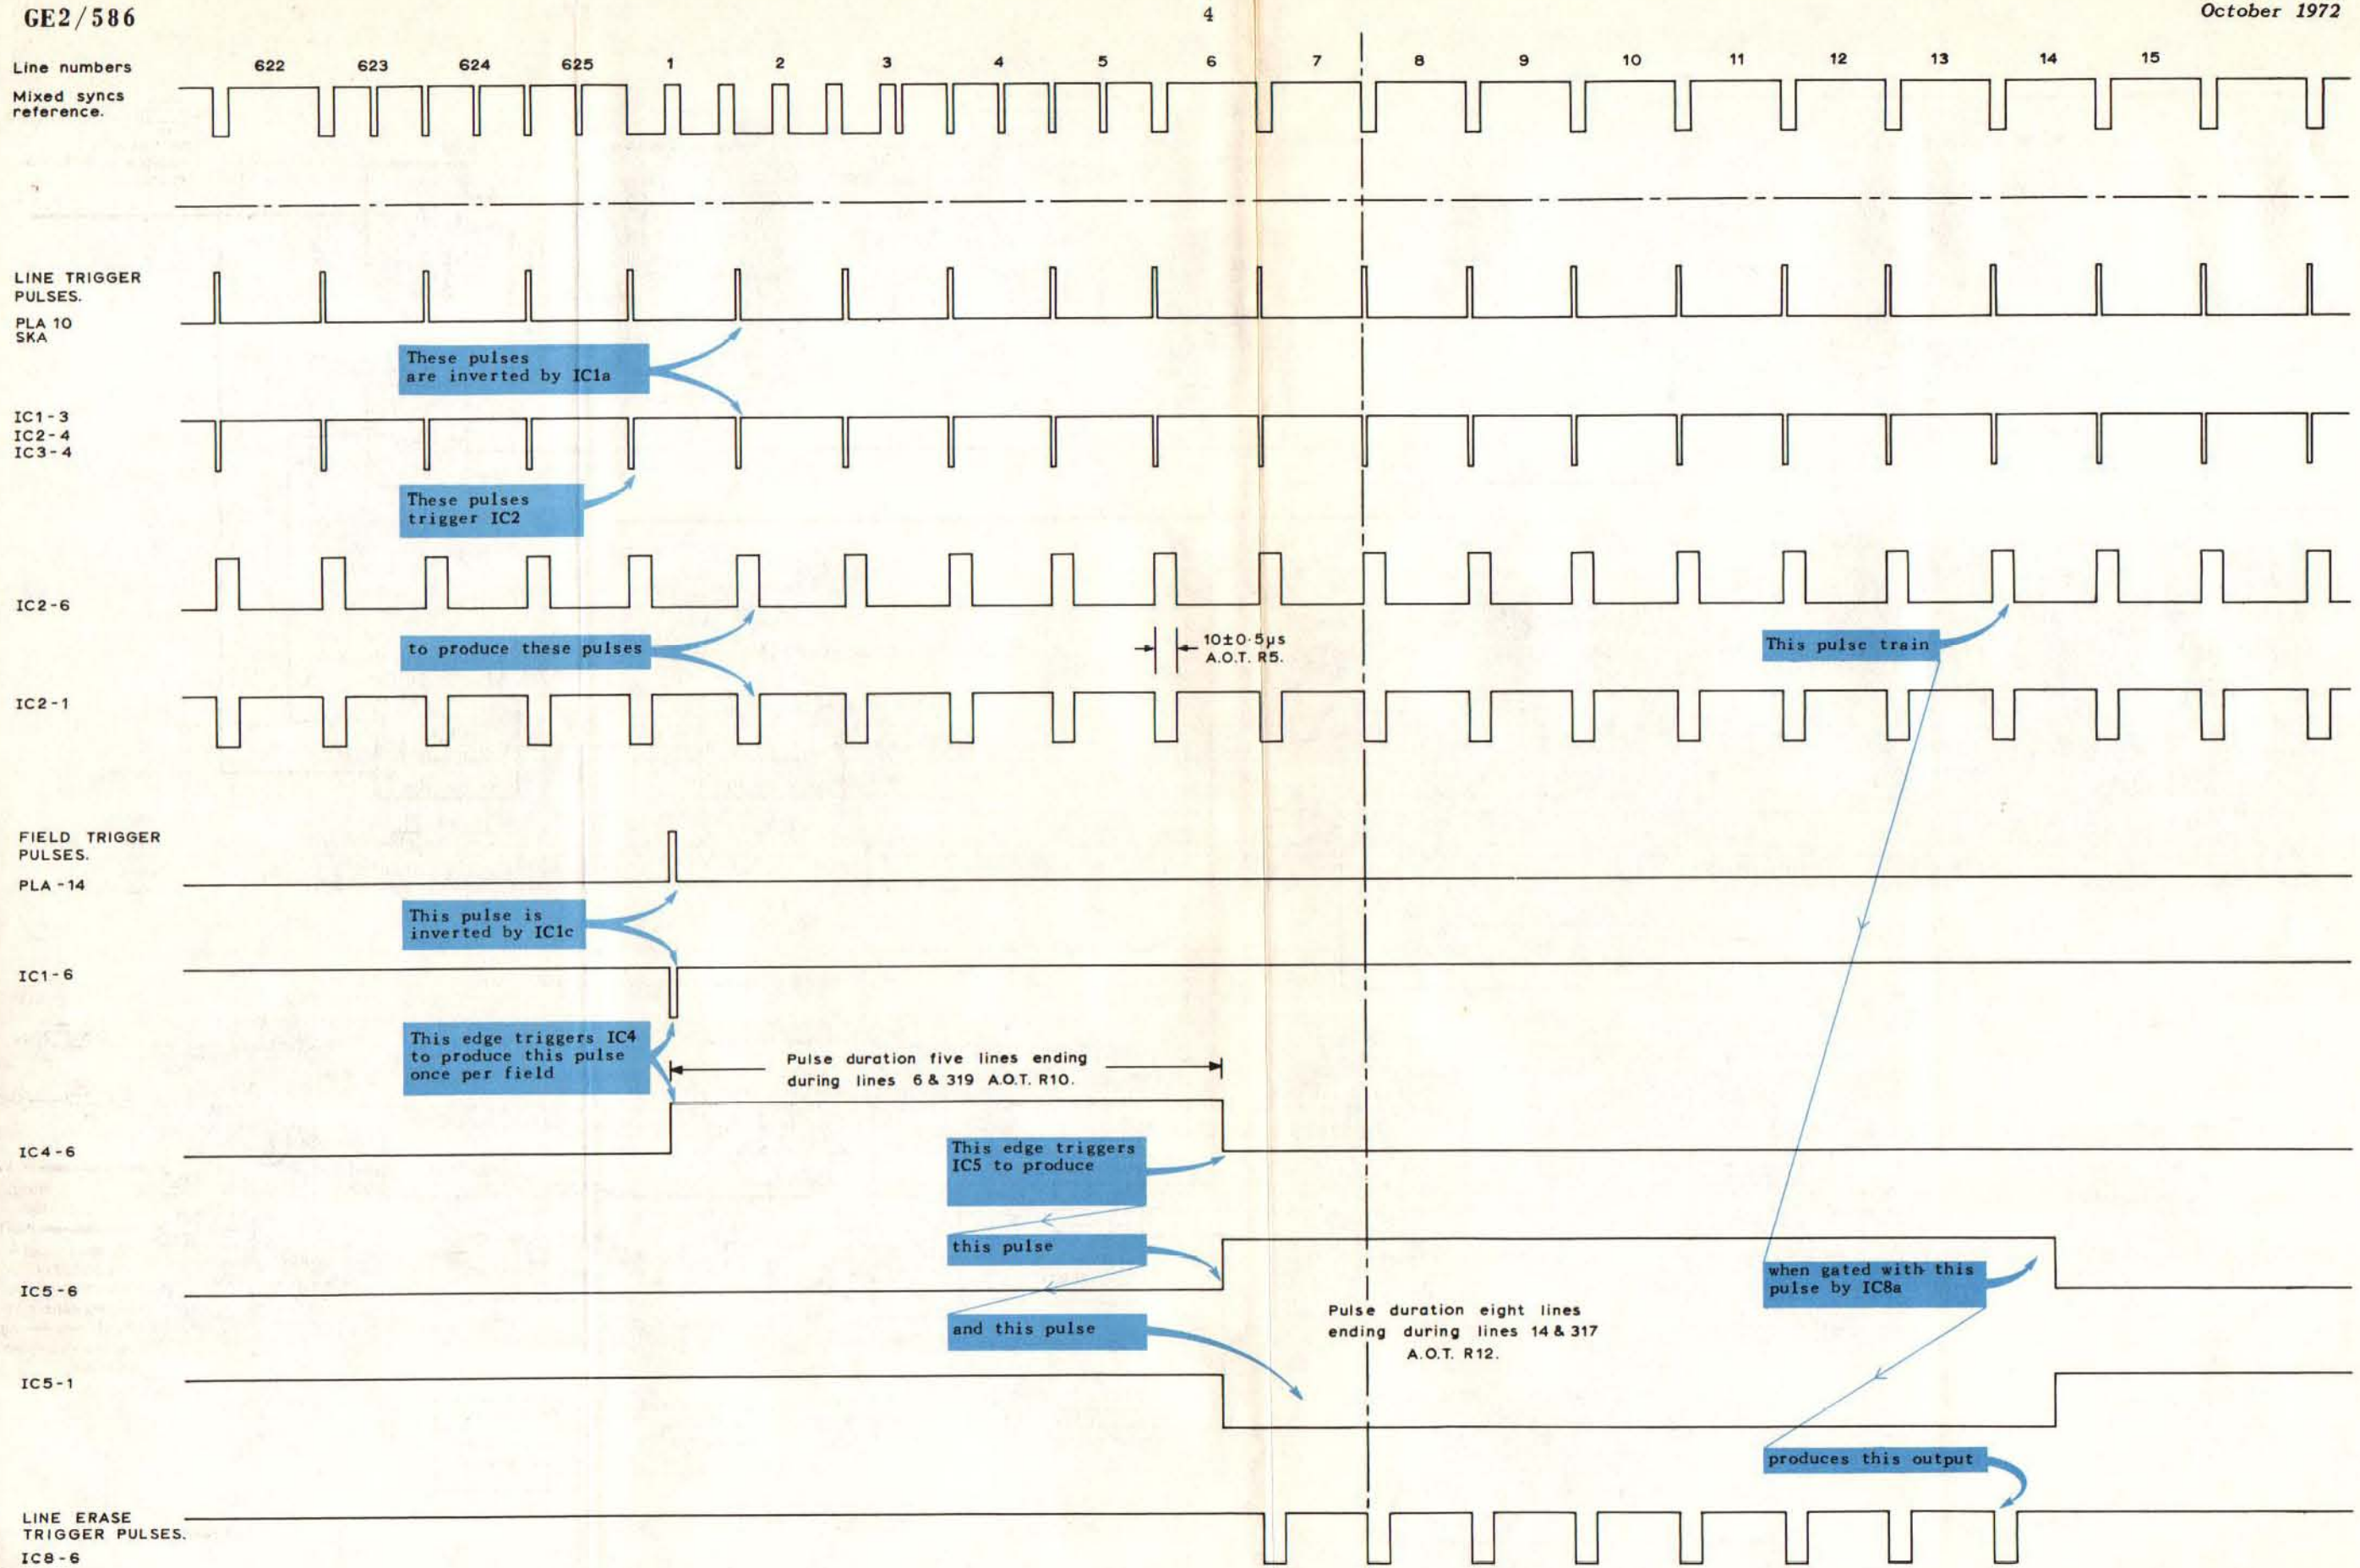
GE2/586

4

October 1972

Line numbers 622 623 624 625 1 2 3 4 5 6 7 8 9 10 11 12 13 14 15

Mixed syncs reference.

LINE TRIGGER PULSES.

PLA 10 SKA

These pulses are inverted by IC1a

IC1-3
IC2-4
IC3-4

These pulses trigger IC2

IC2-6

to produce these pulses

$10\pm0{\cdot}5\mu s$ A.O.T. R5.

This pulse train

IC2-1

FIELD TRIGGER PULSES.

PLA-14

This pulse is inverted by IC1c

IC1-6

This edge triggers IC4 to produce this pulse once per field

Pulse duration five lines ending during lines 6 & 319 A.O.T. R10.

IC4-6

This edge triggers IC5 to produce

this pulse

IC5-6

when gated with this pulse by IC8a

and this pulse

Pulse duration eight lines ending during lines 14 & 317 A.O.T. R12.

IC5-1

produces this output

LINE ERASE TRIGGER PULSES.

IC8-6